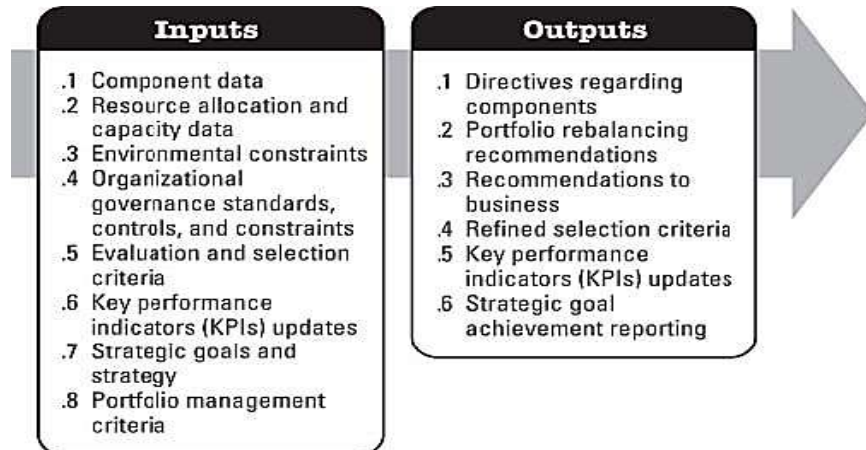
Inputs

.1 Component data
.2 Resource allocation and capacity data
.3 Environmental constraints
.4 Organizational governance standards, controls, and constraints
.5 Evaluation and selection criteria
.6 Key performance indicators (KPIs) updates
.7 Strategic goals and strategy
.8 Portfolio management criteria

Outputs

.1 Directives regarding components
.2 Portfolio rebalancing recommendations
.3 Recommendations to business
.4 Refined selection criteria
.5 Key performance indicators (KPIs) updates
.6 Strategic goal achievement reporting